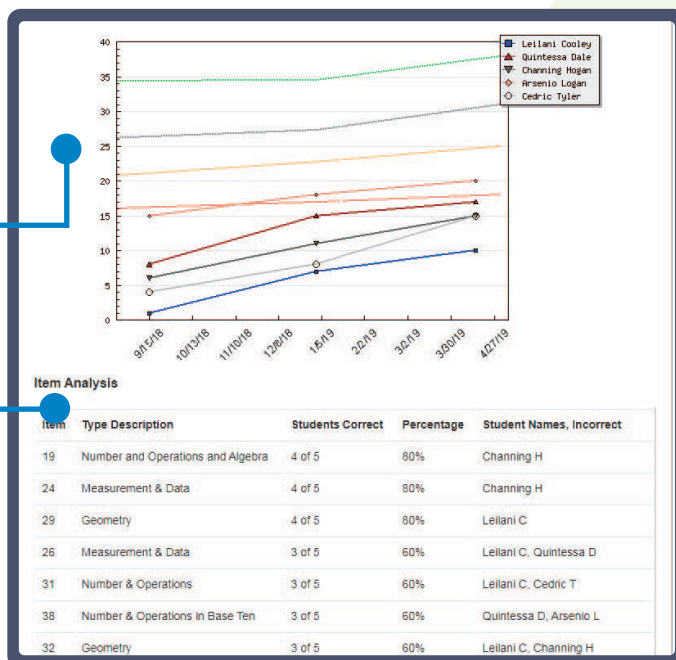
40
35
30
25
20
15
10
5
0

Leilani Cooley
Quintessa Dale
Channing Hogan
Arsenio Logan
Cedric Tyler

9/15/18
10/13/18
11/10/18
12/8/18
1/5/19
2/2/19
3/2/19
3/30/19
4/27/19

Item Analysis

| Item | Type Description | Students Correct | Percentage | Student Names, Incorrect |
|---|---|---|---|---|
| 19 | Number and Operations and Algebra | 4 of 5 | 80% | Channing H |
| 24 | Measurement & Data | 4 of 5 | 80% | Channing H |
| 29 | Geometry | 4 of 5 | 80% | Leilani C |
| 26 | Measurement & Data | 3 of 5 | 60% | Leilani C, Quintessa D |
| 31 | Number & Operations | 3 of 5 | 60% | Leilani C, Cedric T |
| 38 | Number & Operations in Base Ten | 3 of 5 | 60% | Quintessa D, Arsenio L |
| 32 | Geometry | 3 of 5 | 60% | Leilani C, Channing H |